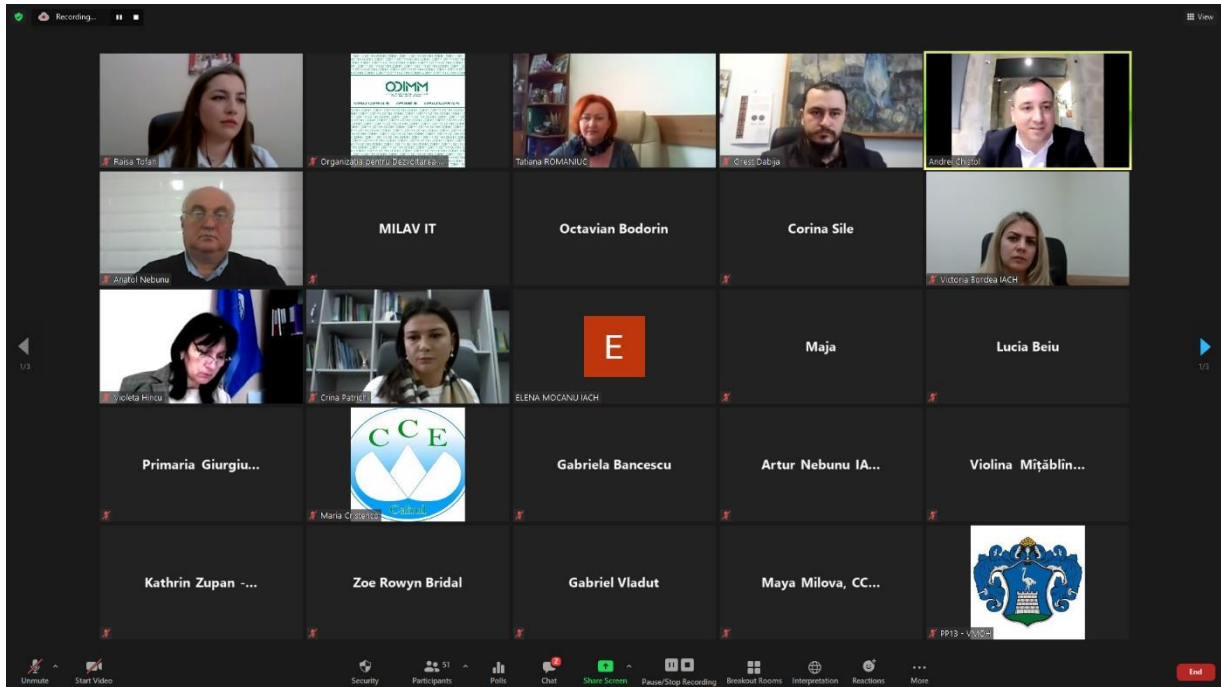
Recording...

View

ODIMM

Raisa Tofan

Organizația pentru Dezvoltarea...

Tatiana ROMANIUC

Orest Dabija

Andrei Chistol

Anatol Nebunu

MILAV IT

Octavian Bodorin

Corina Sile

Victoria Bordea IACH

Violeta Hincu

Crina Patrich

E

ELENA MOCANU IACH

Maja

Lucia Beiu

1/3

1/3

Primaria Giurgiu...

CCE

Cahul

Maria Cristenco

Gabriela Bancescu

Artur Nebunu IA...

Violina Mițăblin...

Kathrin Zupan -...

Zoe Rowyn Bridal

Gabriel Vladut

Maya Milova, CC...

PP13 - VMOH

Unmute

Start Video

Security

51

Participants

Polls

2

Chat

Share Screen

Pause/Stop Recording

Breakout Rooms

Interpretation

Reactions

More

End